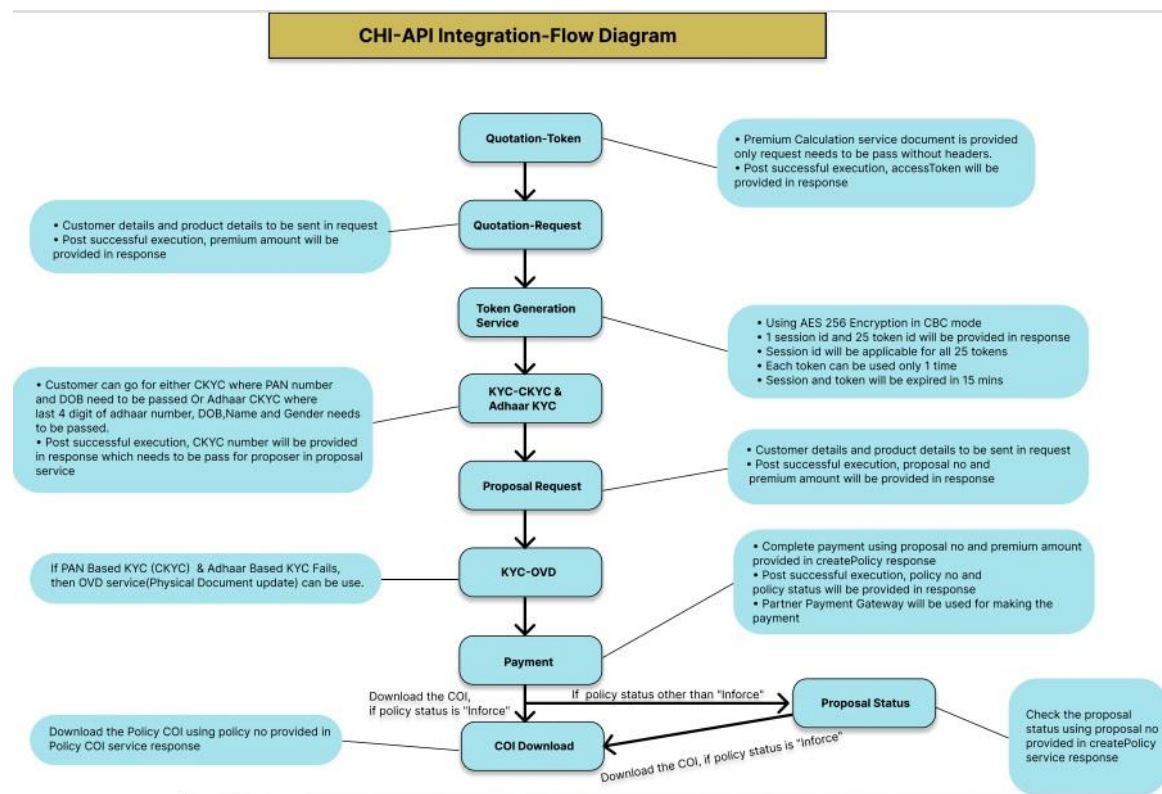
CHI-API Integration-Flow Diagram

Quotation-Token

• Premium Calculation service document is provided only request needs to be pass without headers.
• Post successful execution, accessToken will be provided in response

• Customer details and product details to be sent in request
• Post successful execution, premium amount will be provided in response

Quotation-Request

Token Generation Service

• Using AES 256 Encryption in CBC mode
• 1 session id and 25 token id will be provided in response
• Session id will be applicable for all 25 tokens
• Each token can be used only 1 time
• Session and token will be expired in 15 mins

• Customer can go for either CKYC where PAN number and DOB need to be passed Or Adhaar CKYC where last 4 digit of adhaar number, DOB,Name and Gender needs to be passed.
• Post successful execution, CKYC number will be provided in response which needs to be pass for proposer in proposal service

KYC-CKYC & Adhaar KYC

• Customer details and product details to be sent in request
• Post successful execution, proposal no and premium amount will be provided in response

Proposal Request

If PAN Based KYC (CKYC) & Adhaar Based KYC Fails, then OVD service(Physical Document update) can be use.

KYC-OVD

• Complete payment using proposal no and premium amount provided in createPolicy response
• Post successful execution, policy no and policy status will be provided in response
• Partner Payment Gateway will be used for making the payment

Payment

Download the COI, if policy status is "Inforce"

If policy status other than "Inforce"

Proposal Status

Check the proposal status using proposal no provided in createPolicy service response

Download the Policy COI using policy no provided in Policy COI service response

COI Download

Download the COI, if policy status is "Inforce"